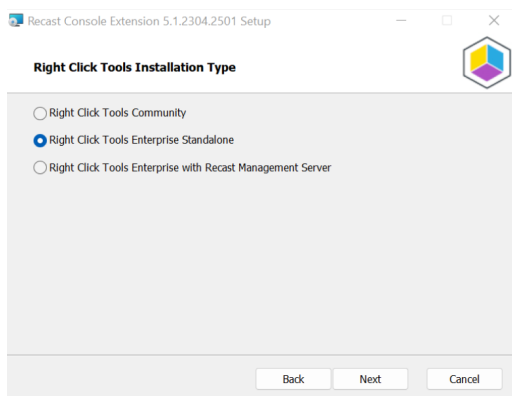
Recast Console Extension 5.1.2304.2501 Setup

Right Click Tools Installation Type

Right Click Tools Community

Right Click Tools Enterprise Standalone

Right Click Tools Enterprise with Recast Management Server

Back

Next

Cancel